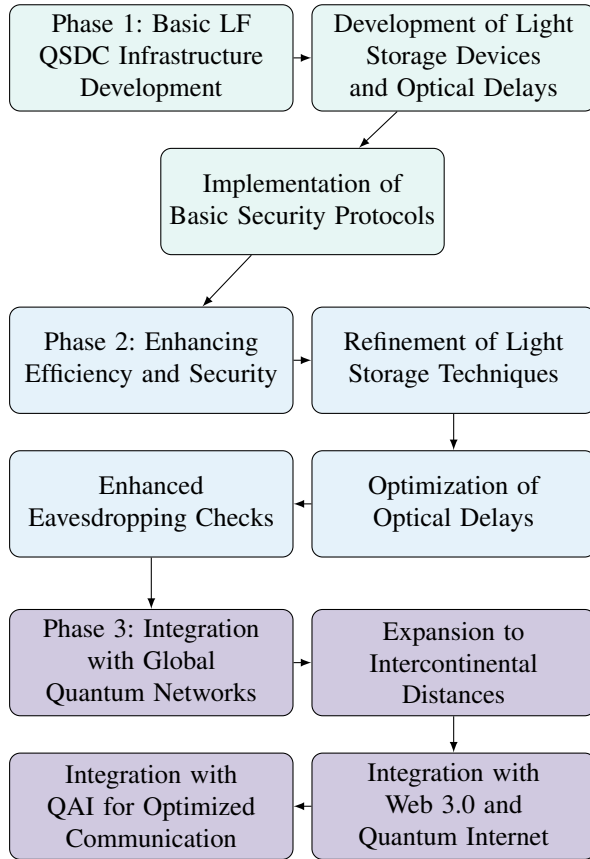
Phase 1: Basic LF QSDC Infrastructure Development

Development of Light Storage Devices and Optical Delays

Implementation of Basic Security Protocols

Phase 2: Enhancing Efficiency and Security

Refinement of Light Storage Techniques

Optimization of Optical Delays

Enhanced Eavesdropping Checks

Phase 3: Integration with Global Quantum Networks

Expansion to Intercontinental Distances

Integration with Web 3.0 and Quantum Internet

Integration with QAI for Optimized Communication